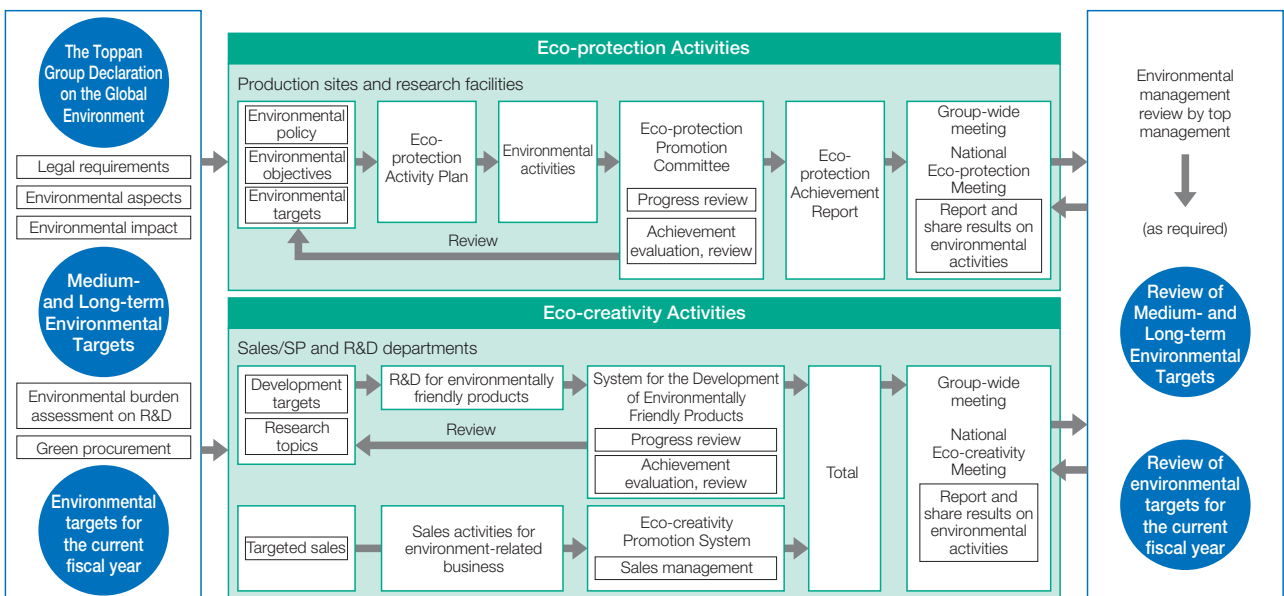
The Toppan Group Declaration on the Global Environment

Legal requirements

Environmental aspects

Environmental impact

Medium- and Long-term Environmental Targets

Environmental burden assessment on R&D

Green procurement

Environmental targets for the current fiscal year

Eco-protection Activities

Production sites and research facilities

Environmental policy

Environmental objectives

Environmental targets

Eco-protection Activity Plan

Environmental activities

Eco-protection Promotion Committee

Progress review

Achievement evaluation, review

Review

Eco-protection Achievement Report

Group-wide meeting

National Eco-protection Meeting

Report and share results on environmental activities

Eco-creativity Activities

Sales/SP and R&D departments

Development targets

Research topics

R&D for environmentally friendly products

Review

System for the Development of Environmentally Friendly Products

Progress review

Achievement evaluation, review

Targeted sales

Sales activities for environment-related business

Eco-creativity Promotion System

Sales management

Total

Group-wide meeting

National Eco-creativity Meeting

Report and share results on environmental activities

Environmental management review by top management

(as required)

Review of Medium- and Long-term Environmental Targets

Review of environmental targets for the current fiscal year